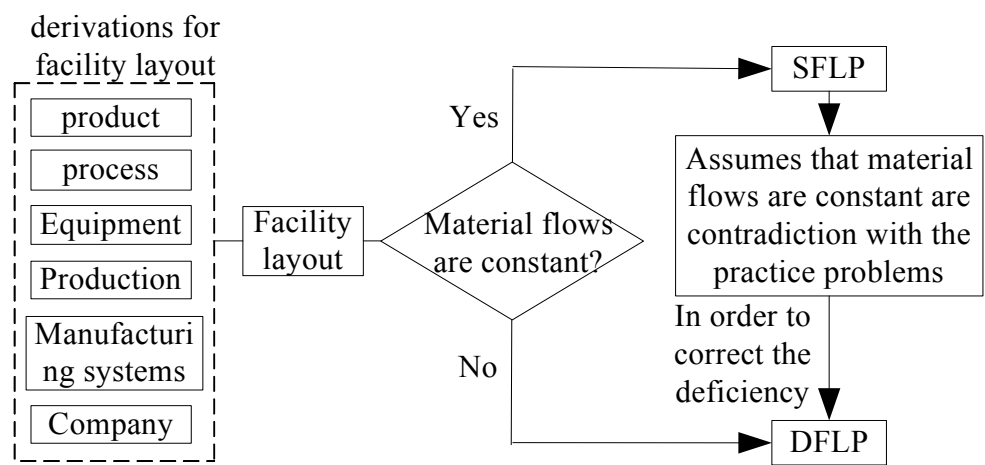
derivations for facility layout

product

process

Equipment

Production

Manufacturing systems

Company

Facility layout

Material flows are constant?

Yes

No

SFLP

Assumes that material flows are constant are contradiction with the practice problems

In order to correct the deficiency

DFLP